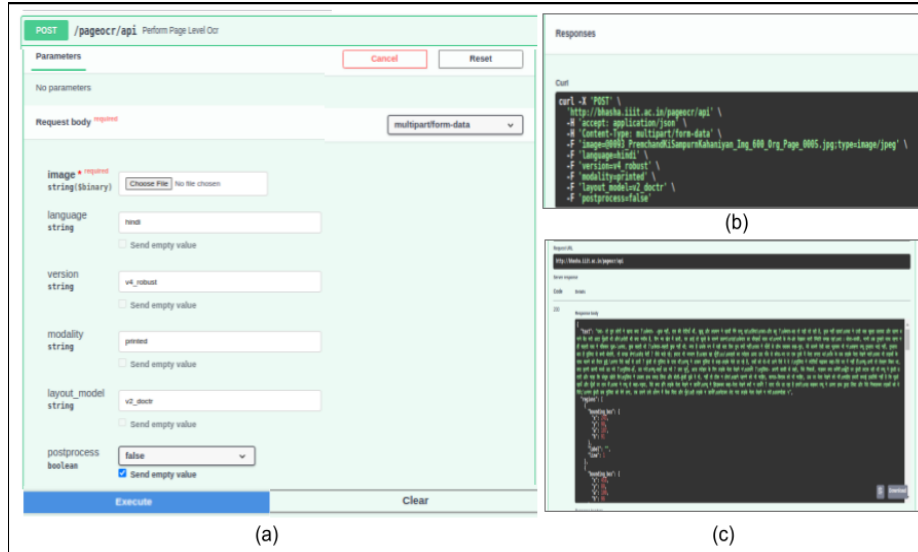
POST /pageocr/api Perform Page Level Ocr

Parameters

Cancel

Reset

No parameters

Request body required

multipart/form-data

image * required
string($binary)

Choose File No file chosen

language
string

hindi

Send empty value

version
string

v4_robust

Send empty value

modality
string

printed

Send empty value

layout_model
string

v2_doctr

Send empty value

postprocess
boolean

false

Send empty value

Execute

Clear

(a)

Responses

Curl

curl -X 'POST' \
'http://bhasha.iiit.ac.in/pageocr/api' \
-H 'accept: application/json' \
-H 'Content-Type: multipart/form-data' \
-F 'image=@0093_PremchandKiSampurnKahaniyan_Img_600_Org_Page_0005.jpg;type=image/jpeg' \
-F 'language=hindi' \
-F 'version=v4_robust' \
-F 'modality=printed' \
-F 'layout_model=v2_doctr' \
-F 'postprocess=false'

(b)

Request URL

http://bhasha.iiit.ac.in/pageocr/api

Server response

Code Details

200

Response body

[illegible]

(c)